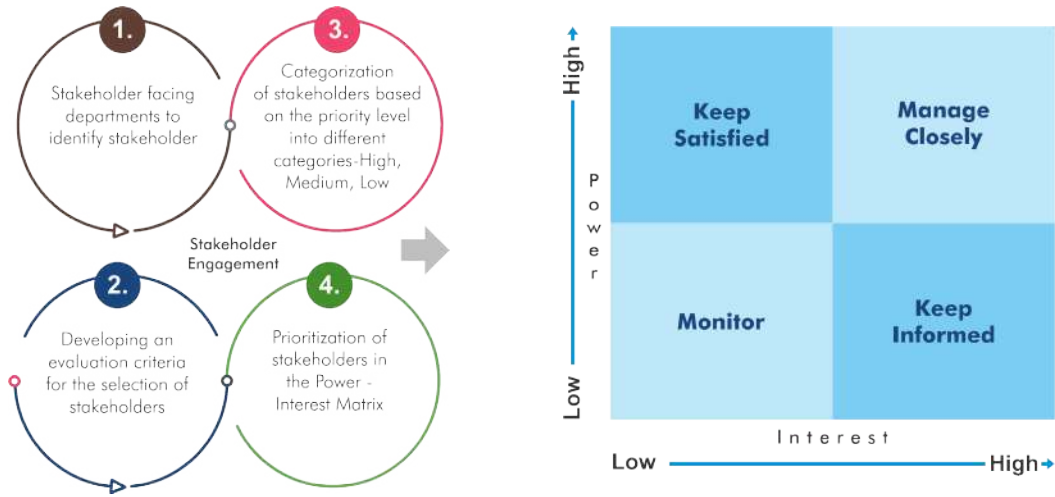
1.

Stakeholder facing departments to identify stakeholder

3.

Categorization of stakeholders based on the priority level into different categories-High, Medium, Low

Stakeholder Engagement

2.

Developing an evaluation criteria for the selection of stakeholders

4.

Prioritization of stakeholders in the Power - Interest Matrix

High

Power

Low

| Keep Satisfied | Manage Closely |
|---|---|
| Monitor | Keep Informed |

Interest

Low

High